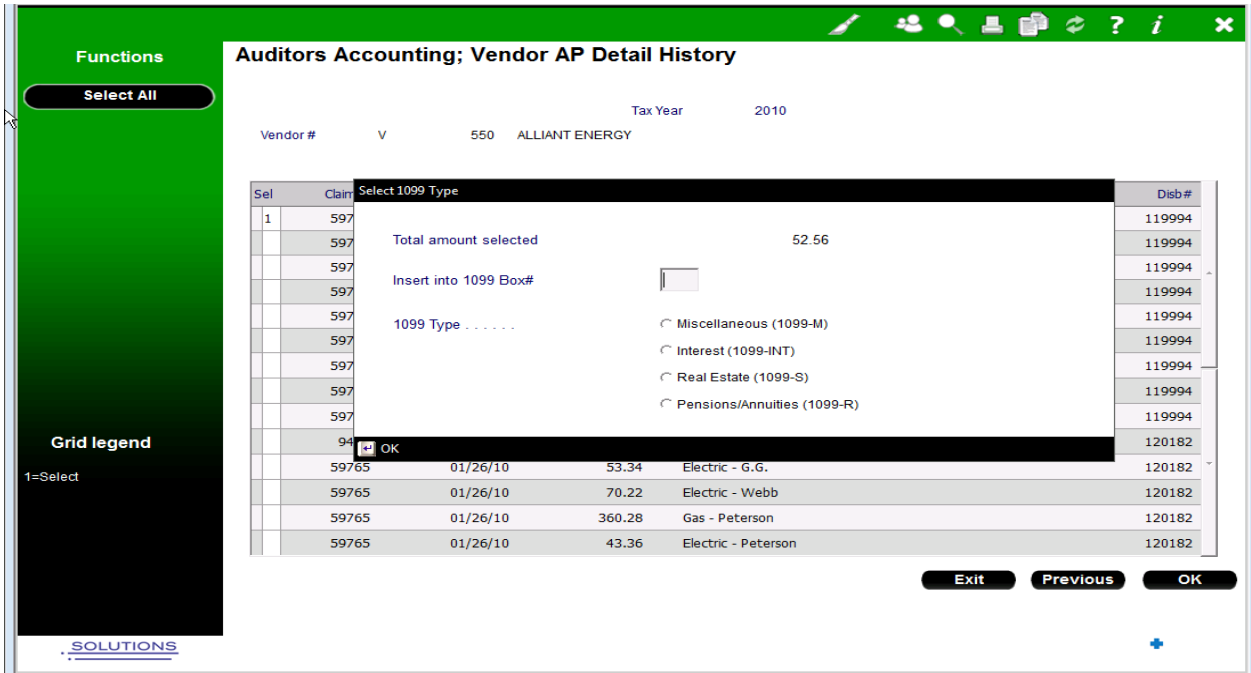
Functions

Select All

Auditors Accounting; Vendor AP Detail History

Tax Year 2010

Vendor # V 550 ALLIANT ENERGY

| Sel | Claim | | | | Disb# |
|---|---|---|---|---|---|
| 1 | 597 | | | | 119994 |
| | 597 | | | | 119994 |
| | 597 | | | | 119994 |
| | 597 | | | | 119994 |
| | 597 | | | | 119994 |
| | 597 | | | | 119994 |
| | 597 | | | | 119994 |
| | 597 | | | | 119994 |
| | 597 | | | | 119994 |
| | 94 | | | | 120182 |
| | 59765 | 01/26/10 | 53.34 | Electric - G.G. | 120182 |
| | 59765 | 01/26/10 | 70.22 | Electric - Webb | 120182 |
| | 59765 | 01/26/10 | 360.28 | Gas - Peterson | 120182 |
| | 59765 | 01/26/10 | 43.36 | Electric - Peterson | 120182 |

Select 1099 Type

Total amount selected 52.56

Insert into 1099 Box#

1099 Type . . . . . .

Miscellaneous (1099-M)

Interest (1099-INT)

Real Estate (1099-S)

Pensions/Annuities (1099-R)

OK

Grid legend

1=Select

Exit Previous OK

SOLUTIONS